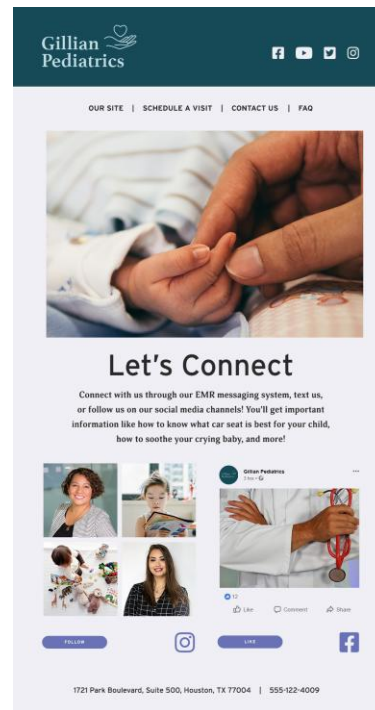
Gillian Pediatrics

OUR SITE | SCHEDULE A VISIT | CONTACT US | FAQ

Let's Connect

Connect with us through our EMR messaging system, text us, or follow us on our social media channels! You'll get important information like how to know what car seat is best for your child, how to soothe your crying baby, and more!

Gillian Pediatrics
3 days

10

Like Comment Share

FOLLOW

LIKE

1721 Park Boulevard, Suite 500, Houston, TX 77004 | 555-122-4009